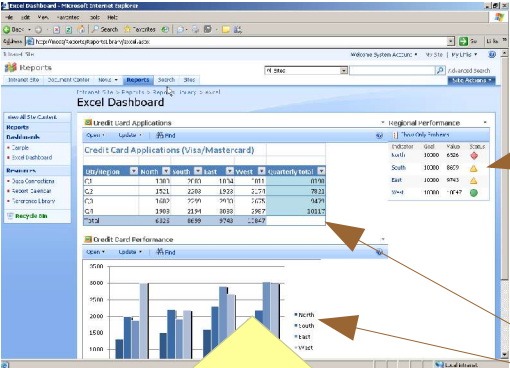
Excel Dashboard - Microsoft Internet Explorer

File Edit View Favorites Tools Help

Back Search Favorites

Address http://reports/Reports/Reports Library/Excel.aspx

Go Links

Shared Site

Welcome System Account | My Site | My Links

Reports

Intranet Site Document Center News Reports Search Sites

All Sites

Advanced Search

Site Actions

Intranet Site > Reports > Reports Library > Excel

Excel Dashboard

View All Site Content

Reports

Dashboards

Sample

Excel Dashboard

Resources

Data Connections

Report Calendar

Reference Library

Recycle Bin

Credit Card Applications

Open Update Find

Credit Card Applications (Visa/Mastercard)

| Qtr/Region | North | South | East | West | Quarterly total |
|---|---|---|---|---|---|
| Q1 | 1383 | 2040 | 1694 | 1921 | 6038 |
| Q2 | 1521 | 2288 | 1938 | 2174 | 7921 |
| Q3 | 1660 | 2239 | 2030 | 2675 | 9429 |
| Q4 | 1908 | 2194 | 3038 | 2967 | 10117 |
| Total | 6323 | 8659 | 9743 | 10847 | |

Regional Performance

Show Only Problems

| Indicator | Goal | Value | Status |
|---|---|---|---|
| North | 10000 | 6326 | |
| South | 10000 | 8659 | |
| East | 10000 | 9743 | |
| West | 10000 | 10747 | |

Credit Card Performance

Open Update Find

3500
3000
2500
2000
1500
1000

North
South
East
West

Local intranet